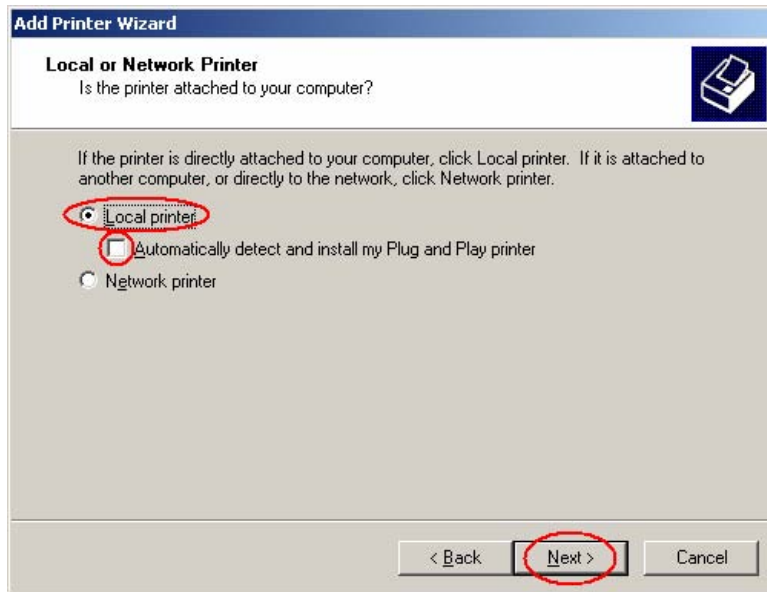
Add Printer Wizard

Local or Network Printer
Is the printer attached to your computer?

If the printer is directly attached to your computer, click Local printer. If it is attached to another computer, or directly to the network, click Network printer.

Local printer

Automatically detect and install my Plug and Play printer

Network printer

< Back

Next >

Cancel